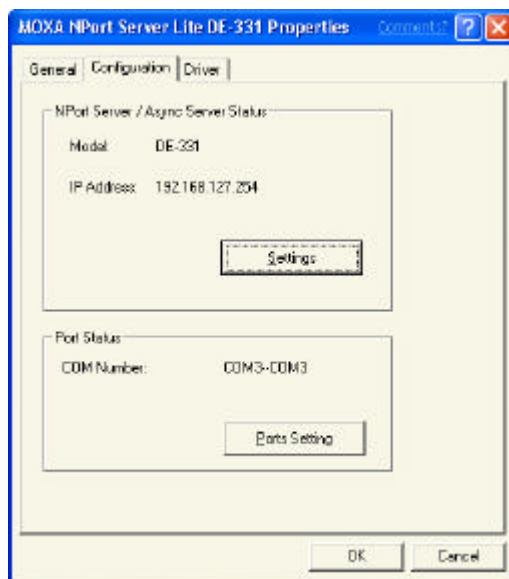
MOXA NPort Server Lite DE-331 Properties

Comments?

General | Configuration | Driver

NPort Server / Async Server Status

Model: DE-331

IP Address: 192.168.127.254

Settings

Port Status

COM Number: COM3-COM3

Ports Setting

OK

Cancel